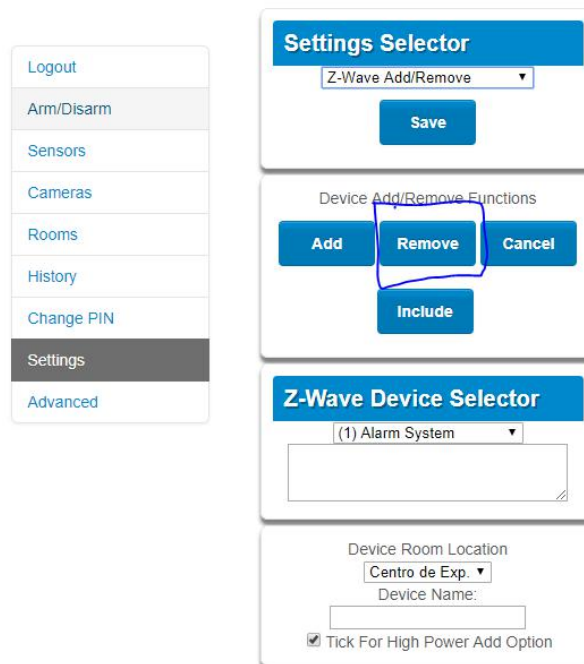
Logout
Arm/Disarm
Sensors
Cameras
Rooms
History
Change PIN
Settings
Advanced

Settings Selector
Z-Wave Add/Remove
Save

Device Add/Remove Functions
Add
Remove
Cancel
Include

Z-Wave Device Selector
(1) Alarm System

Device Room Location
Centro de Exp.
Device Name:
Tick For High Power Add Option